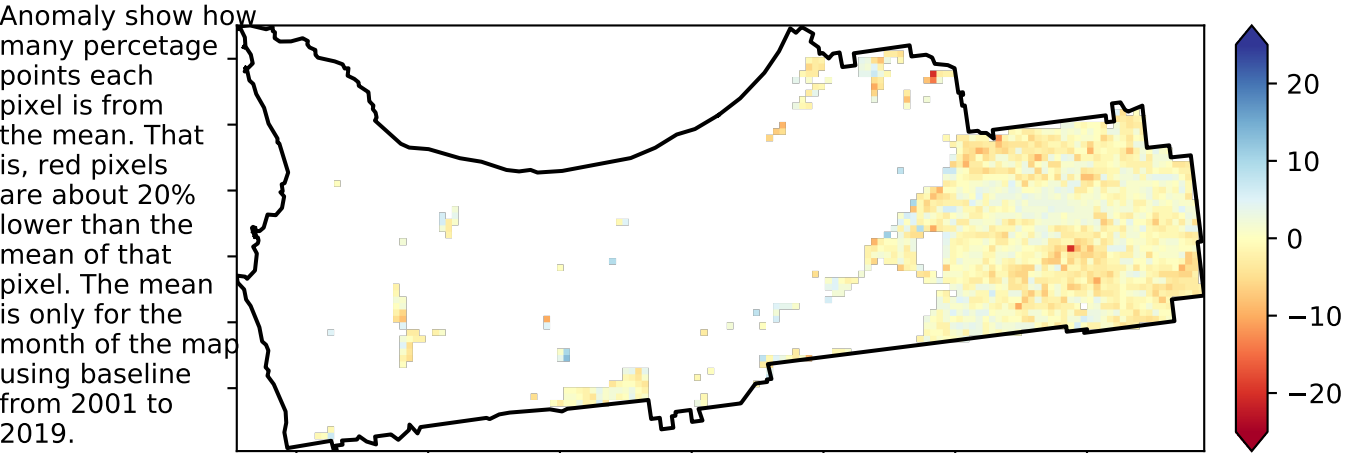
Anomaly show how many percetage points each pixel is from the mean. That is, red pixels are about 20% lower than the mean of that pixel. The mean is only for the month of the map using baseline from 2001 to 2019.

20
10
0
−10
−20